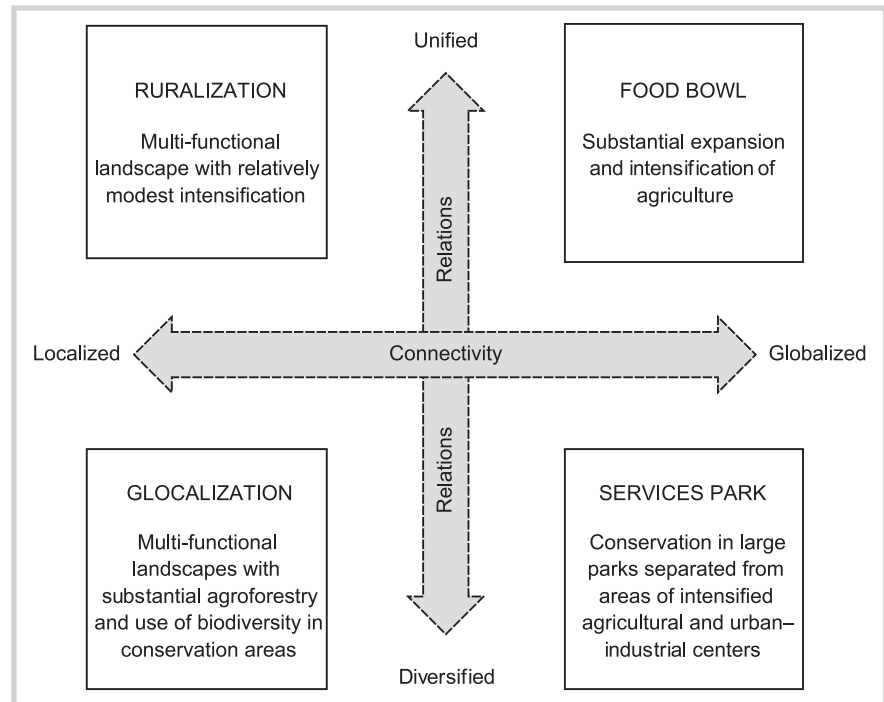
Unified

RURALIZATION

Multi-functional landscape with relatively modest intensification

FOOD BOWL

Substantial expansion and intensification of agriculture

Relations

Localized

Connectivity

Globalized

Relations

GLOCALIZATION

Multi-functional landscapes with substantial agroforestry and use of biodiversity in conservation areas

SERVICES PARK

Conservation in large parks separated from areas of intensified agricultural and urban–industrial centers

Diversified